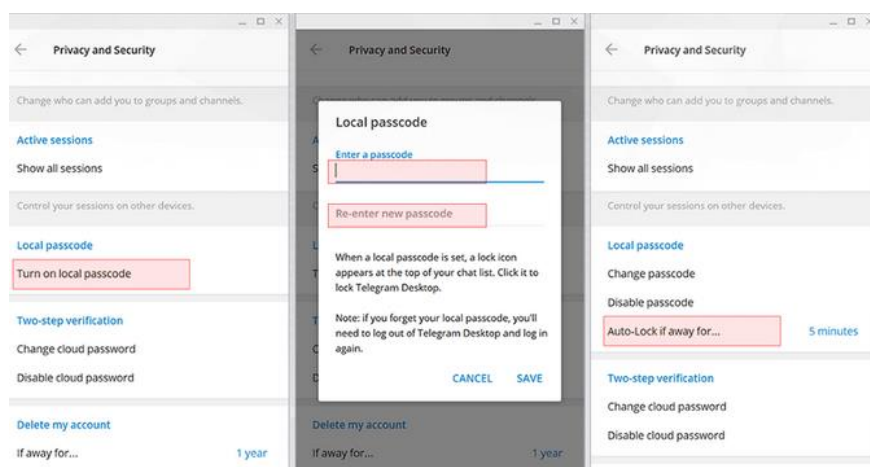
Privacy and Security

Change who can add you to groups and channels.

Active sessions

Show all sessions

Control your sessions on other devices.

Local passcode

Turn on local passcode

Two-step verification

Change cloud password

Disable cloud password

Delete my account

If away for... 1 year

Privacy and Security

Change who can add you to groups and channels.

Local passcode

Enter a passcode

Re-enter new passcode

When a local passcode is set, a lock icon appears at the top of your chat list. Click it to lock Telegram Desktop.

Note: if you forget your local passcode, you'll need to log out of Telegram Desktop and log in again.

CANCEL SAVE

Delete my account

If away for... 1 year

Privacy and Security

Change who can add you to groups and channels.

Active sessions

Show all sessions

Control your sessions on other devices.

Local passcode

Change passcode

Disable passcode

Auto-Lock if away for... 5 minutes

Two-step verification

Change cloud password

Disable cloud password